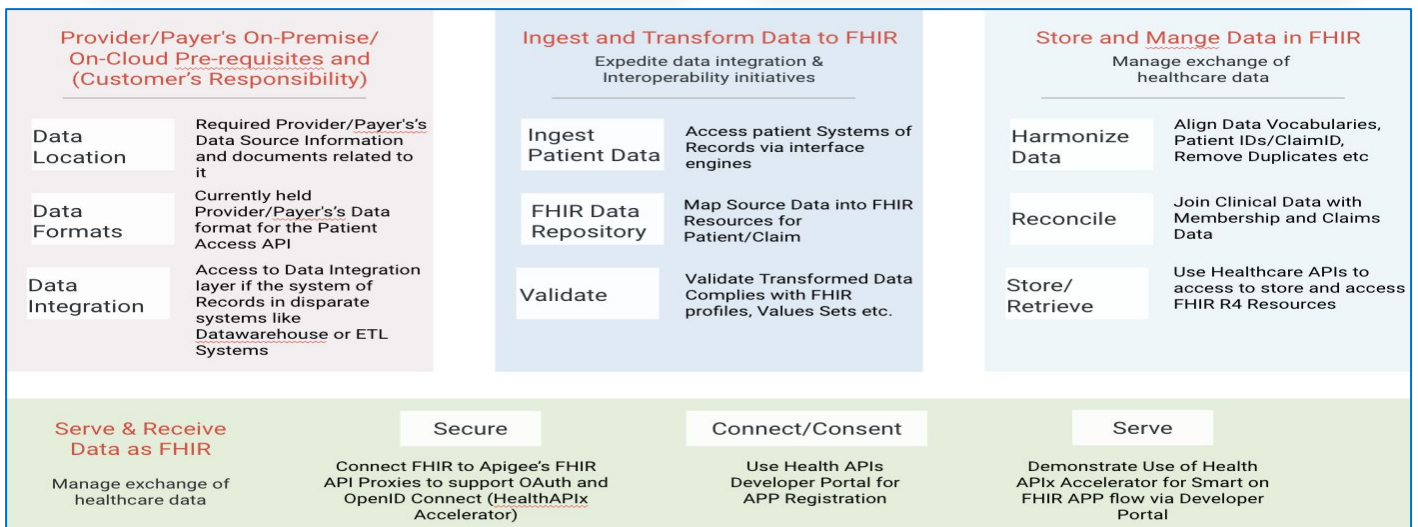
Provider/Payer's On-Premise/ On-Cloud Pre-requisites and (Customer's Responsibility)

Data Location
Required Provider/Payer's's Data Source Information and documents related to it

Data Formats
Currently held Provider/Payer's's Data format for the Patient Access API

Data Integration
Access to Data Integration layer if the system of Records in disparate systems like Datawarehouse or ETL Systems

Ingest and Transform Data to FHIR
Expedite data integration & Interoperability initiatives

Ingest Patient Data
Access patient Systems of Records via interface engines

FHIR Data Repository
Map Source Data into FHIR Resources for Patient/Claim

Validate
Validate Transformed Data Complies with FHIR profiles, Values Sets etc.

Store and Mange Data in FHIR
Manage exchange of healthcare data

Harmonize Data
Align Data Vocabularies, Patient IDs/ClaimID, Remove Duplicates etc

Reconcile
Join Clinical Data with Membership and Claims Data

Store/ Retrieve
Use Healthcare APIs to access to store and access FHIR R4 Resources

Serve & Receive Data as FHIR
Manage exchange of healthcare data

Secure
Connect FHIR to Apigee's FHIR API Proxies to support OAuth and OpenID Connect (HealthAPIx Accelerator)

Connect/Consent
Use Health APIs Developer Portal for APP Registration

Serve
Demonstrate Use of Health APIx Accelerator for Smart on FHIR APP flow via Developer Portal